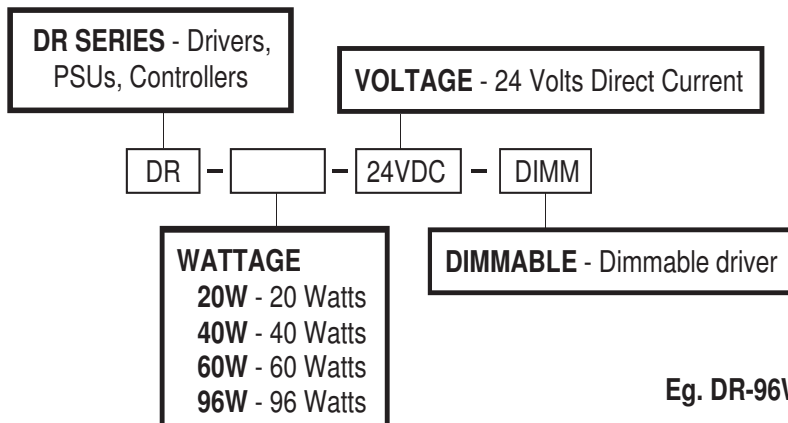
**DR SERIES** - Drivers, PSUs, Controllers

**VOLTAGE** - 24 Volts Direct Current

DR – – 24VDC – DIMM

**WATTAGE**
**20W** - 20 Watts
**40W** - 40 Watts
**60W** - 60 Watts
**96W** - 96 Watts

**DIMMABLE** - Dimmable driver

**Eg. DR-96V**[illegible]